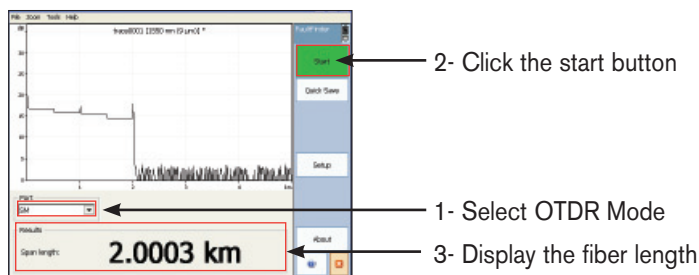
File Zoom Tools Help

trace0001 [1550 nm (9 µm)] *

Fault Finder

Start

Quick Save

Setup

About

Port

SM

Results

Span length:

2.0003 km

2- Click the start button

1- Select OTDR Mode

3- Display the fiber length